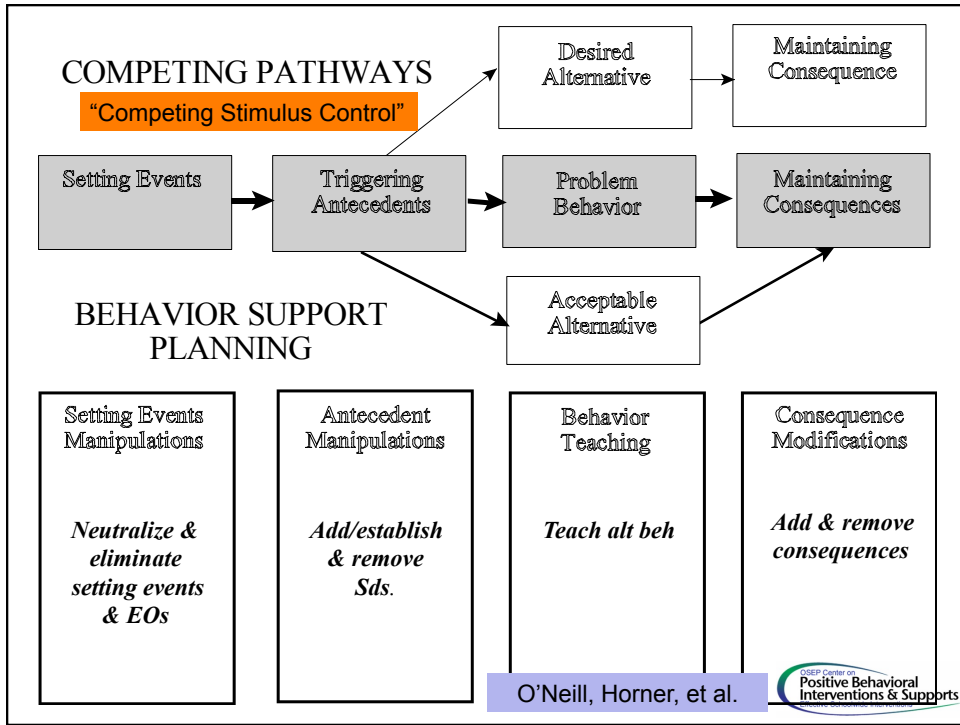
COMPETING PATHWAYS

"Competing Stimulus Control"

Desired Alternative

Maintaining Consequence

Setting Events

Triggering Antecedents

Problem Behavior

Maintaining Consequences

Acceptable Alternative

BEHAVIOR SUPPORT PLANNING

Setting Events Manipulations

Neutralize & eliminate setting events & EOs

Antecedent Manipulations

Add/establish & remove Sds.

Behavior Teaching

Teach alt beh

Consequence Modifications

Add & remove consequences

O'Neill, Horner, et al.

OSEP Center on Positive Behavioral Interventions & Supports

Effective Schoolwide Interventions